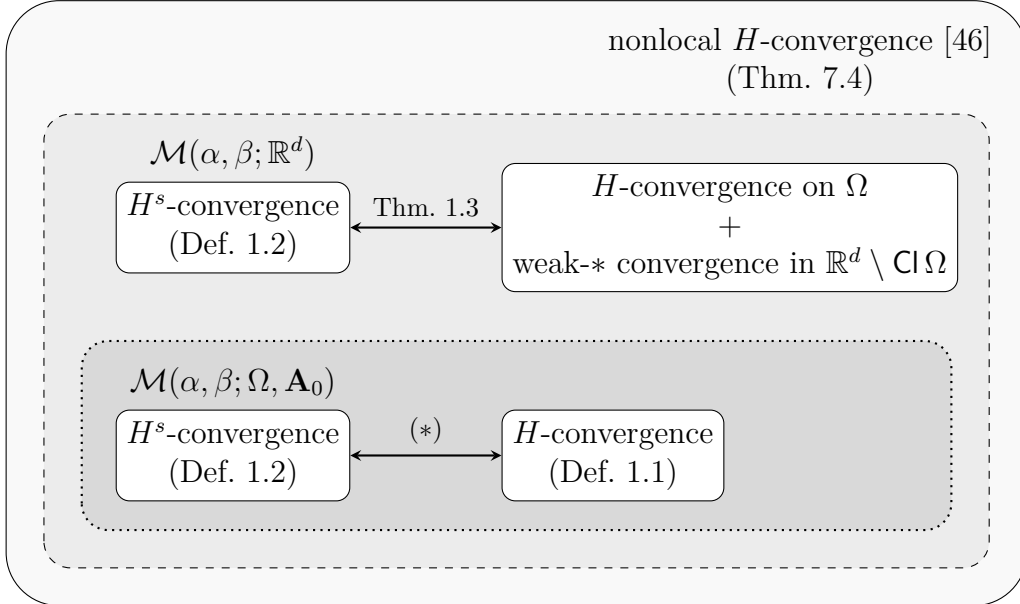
nonlocal $H$-convergence [46]
(Thm. 7.4)

$\mathcal{M}(\alpha, \beta; \mathbb{R}^d)$

$H^s$-convergence
(Def. 1.2)

Thm. 1.3

$H$-convergence on $\Omega$
$+$
weak-$*$ convergence in $\mathbb{R}^d \setminus \mathsf{Cl}\,\Omega$

$\mathcal{M}(\alpha, \beta; \Omega, \mathbf{A}_0)$

$H^s$-convergence
(Def. 1.2)

$(*)$

$H$-convergence
(Def. 1.1)